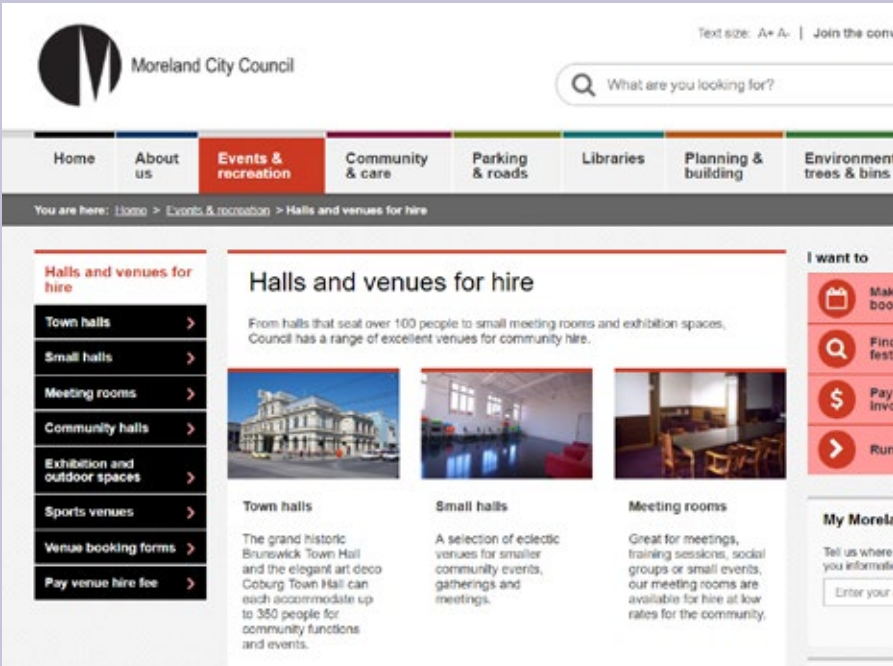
Moreland City Council

Text size: A+ A- | Join the conv

What are you looking for?

Home | About us | Events & recreation | Community & care | Parking & roads | Libraries | Planning & building | Environment trees & bins

You are here: Home > Events & recreation > Halls and venues for hire

Halls and venues for hire

Town halls
Small halls
Meeting rooms
Community halls
Exhibition and outdoor spaces
Sports venues
Venue booking forms
Pay venue hire fee

Halls and venues for hire

From halls that seat over 100 people to small meeting rooms and exhibition spaces, Council has a range of excellent venues for community hire.

Town halls

The grand historic Brunswick Town Hall and the elegant art deco Coburg Town Hall can each accommodate up to 350 people for community functions and events.

Small halls

A selection of eclectic venues for smaller community events, gatherings and meetings.

Meeting rooms

Great for meetings, training sessions, social groups or small events, our meeting rooms are available for hire at low rates for the community.

I want to

Mak boo

Find fest

Pay invo

Run

My Morela

Tell us where you informati

Enter your